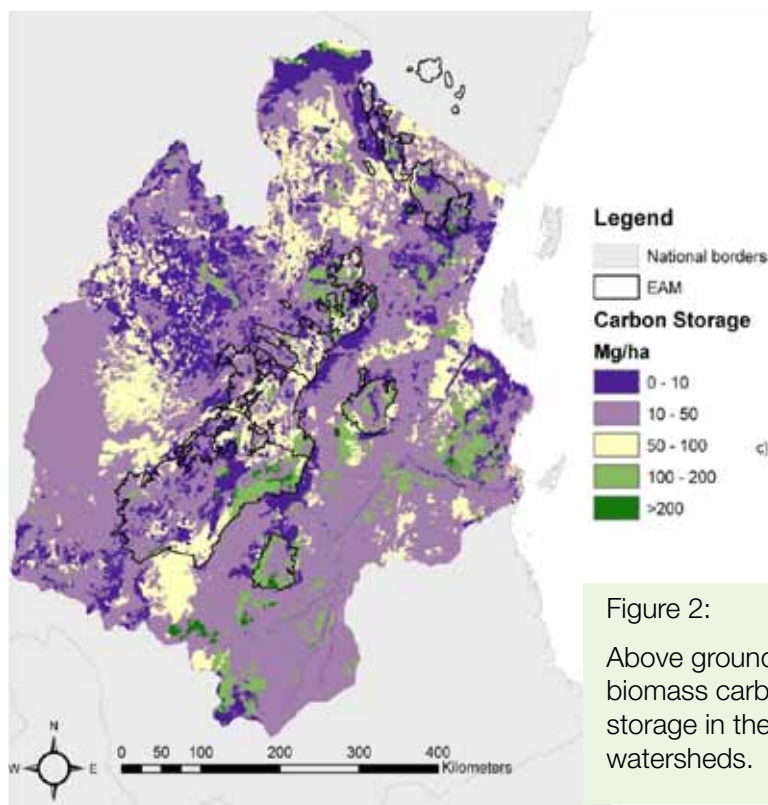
Legend

National borders

EAM

Carbon Storage

Mg/ha

0 - 10

10 - 50

50 - 100

100 - 200

>200

c)

N

W

E

0 50 100 200 300 400 Kilometers

Figure 2:

Above ground biomass carb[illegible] storage in the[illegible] watersheds.